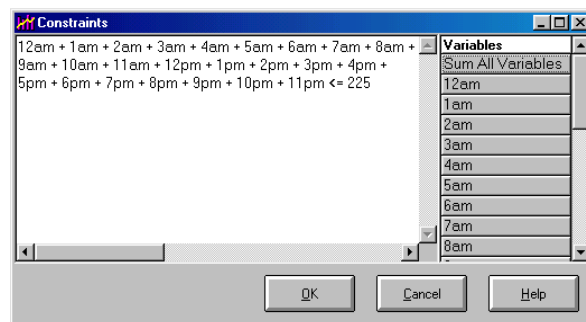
Constraints

12am + 1am + 2am + 3am + 4am + 5am + 6am + 7am + 8am + 9am + 10am + 11am + 12pm + 1pm + 2pm + 3pm + 4pm + 5pm + 6pm + 7pm + 8pm + 9pm + 10pm + 11pm <= 225

Variables
Sum All Variables
12am
1am
2am
3am
4am
5am
6am
7am
8am

OK
Cancel
Help